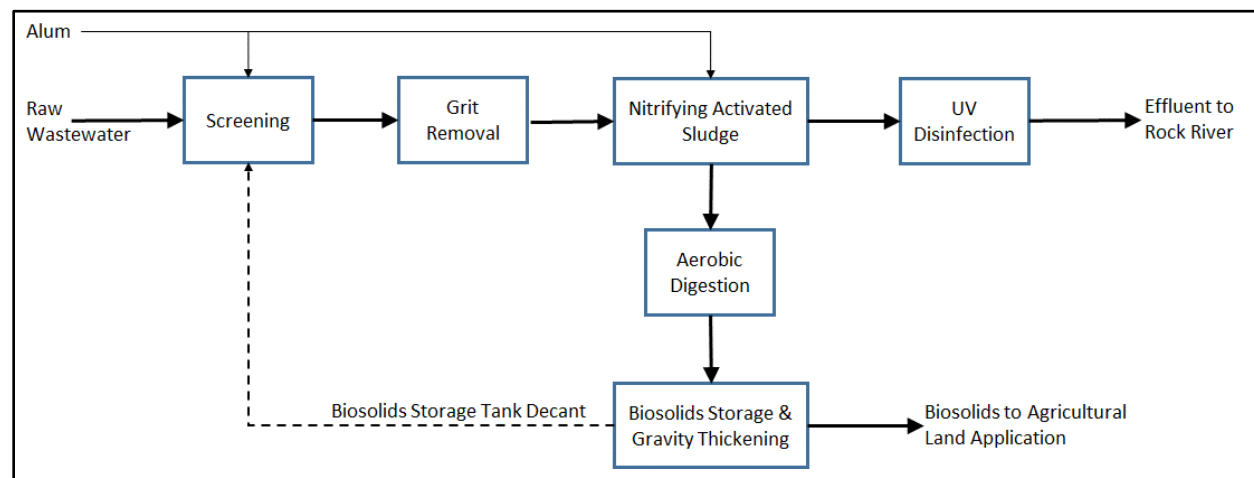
Alum

Raw Wastewater

Screening

Grit Removal

Nitrifying Activated Sludge

UV Disinfection

Effluent to Rock River

Aerobic Digestion

Biosolids Storage Tank Decant

Biosolids Storage & Gravity Thickening

Biosolids to Agricultural Land Application